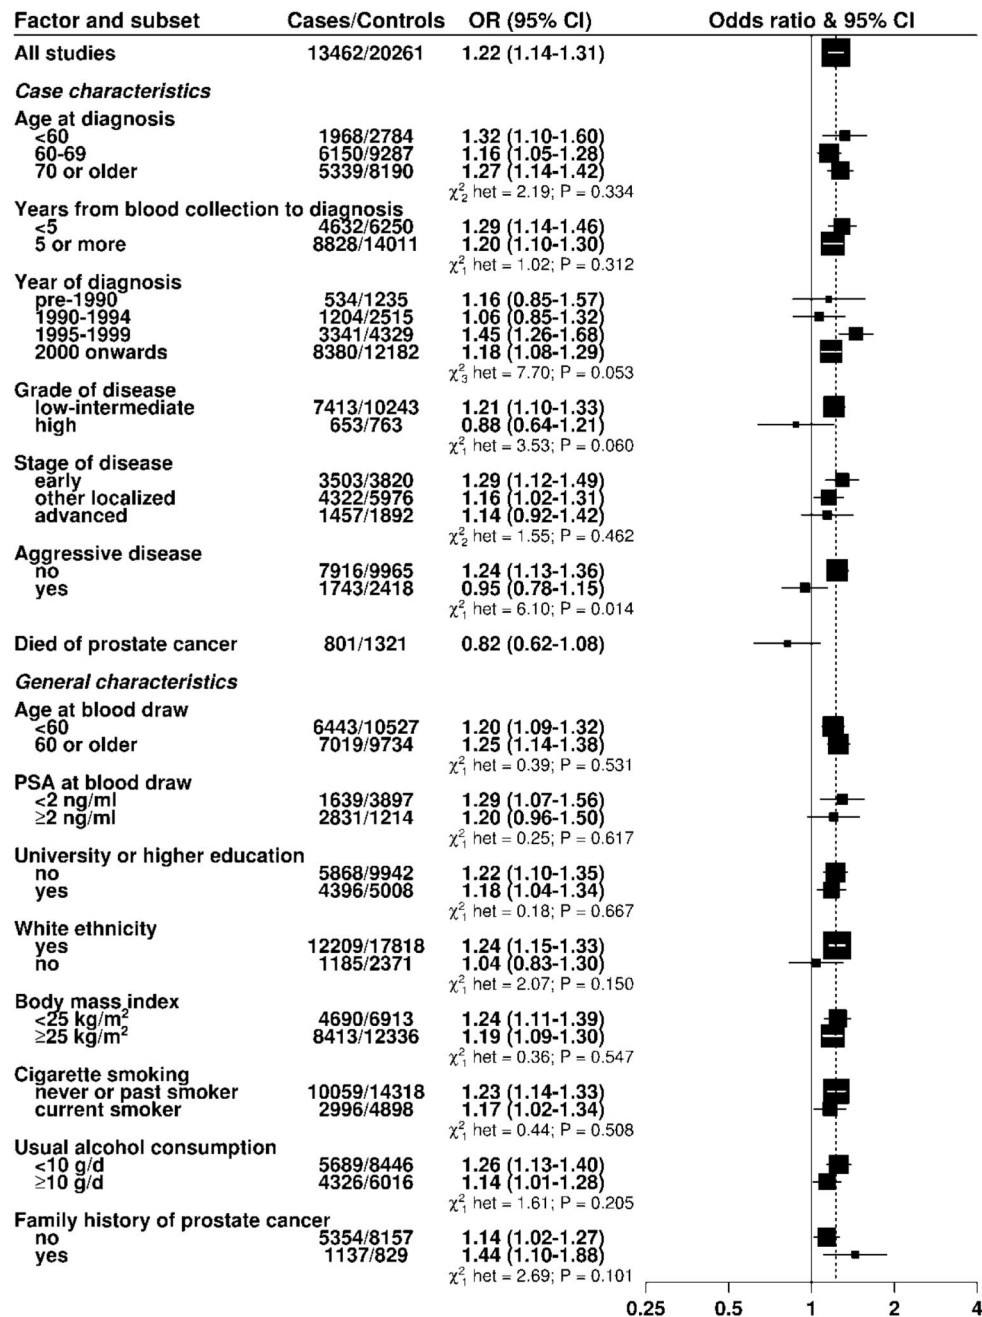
| Factor and subset | Cases/Controls | OR (95% CI) |
|---|---|---|
| All studies | 13462/20261 | 1.22 (1.14-1.31) |
| *Case characteristics* | | |
| Age at diagnosis | | |
| <60 | 1968/2784 | 1.32 (1.10-1.60) |
| 60-69 | 6150/9287 | 1.16 (1.05-1.28) |
| 70 or older | 5339/8190 | 1.27 (1.14-1.42) |
| | | $\chi^2_2$ het = 2.19; P = 0.334 |
| Years from blood collection to diagnosis | | |
| <5 | 4632/6250 | 1.29 (1.14-1.46) |
| 5 or more | 8828/14011 | 1.20 (1.10-1.30) |
| | | $\chi^2_1$ het = 1.02; P = 0.312 |
| Year of diagnosis | | |
| pre-1990 | 534/1235 | 1.16 (0.85-1.57) |
| 1990-1994 | 1204/2515 | 1.06 (0.85-1.32) |
| 1995-1999 | 3341/4329 | 1.45 (1.26-1.68) |
| 2000 onwards | 8380/12182 | 1.18 (1.08-1.29) |
| | | $\chi^2_3$ het = 7.70; P = 0.053 |
| Grade of disease | | |
| low-intermediate | 7413/10243 | 1.21 (1.10-1.33) |
| high | 653/763 | 0.88 (0.64-1.21) |
| | | $\chi^2_1$ het = 3.53; P = 0.060 |
| Stage of disease | | |
| early | 3503/3820 | 1.29 (1.12-1.49) |
| other localized | 4322/5976 | 1.16 (1.02-1.31) |
| advanced | 1457/1892 | 1.14 (0.92-1.42) |
| | | $\chi^2_2$ het = 1.55; P = 0.462 |
| Aggressive disease | | |
| no | 7916/9965 | 1.24 (1.13-1.36) |
| yes | 1743/2418 | 0.95 (0.78-1.15) |
| | | $\chi^2_1$ het = 6.10; P = 0.014 |
| Died of prostate cancer | 801/1321 | 0.82 (0.62-1.08) |
| *General characteristics* | | |
| Age at blood draw | | |
| <60 | 6443/10527 | 1.20 (1.09-1.32) |
| 60 or older | 7019/9734 | 1.25 (1.14-1.38) |
| | | $\chi^2_1$ het = 0.39; P = 0.531 |
| PSA at blood draw | | |
| <2 ng/ml | 1639/3897 | 1.29 (1.07-1.56) |
| ≥2 ng/ml | 2831/1214 | 1.20 (0.96-1.50) |
| | | $\chi^2_1$ het = 0.25; P = 0.617 |
| University or higher education | | |
| no | 5868/9942 | 1.22 (1.10-1.35) |
| yes | 4396/5008 | 1.18 (1.04-1.34) |
| | | $\chi^2_1$ het = 0.18; P = 0.667 |
| White ethnicity | | |
| yes | 12209/17818 | 1.24 (1.15-1.33) |
| no | 1185/2371 | 1.04 (0.83-1.30) |
| | | $\chi^2_1$ het = 2.07; P = 0.150 |
| Body mass index | | |
| <25 kg/m$^2$ | 4690/6913 | 1.24 (1.11-1.39) |
| ≥25 kg/m$^2$ | 8413/12336 | 1.19 (1.09-1.30) |
| | | $\chi^2_1$ het = 0.36; P = 0.547 |
| Cigarette smoking | | |
| never or past smoker | 10059/14318 | 1.23 (1.14-1.33) |
| current smoker | 2996/4898 | 1.17 (1.02-1.34) |
| | | $\chi^2_1$ het = 0.44; P = 0.508 |
| Usual alcohol consumption | | |
| <10 g/d | 5689/8446 | 1.26 (1.13-1.40) |
| ≥10 g/d | 4326/6016 | 1.14 (1.01-1.28) |
| | | $\chi^2_1$ het = 1.61; P = 0.205 |
| Family history of prostate cancer | | |
| no | 5354/8157 | 1.14 (1.02-1.27) |
| yes | 1137/829 | 1.44 (1.10-1.88) |
| | | $\chi^2_1$ het = 2.69; P = 0.101 |

Odds ratio & 95% CI

0.25 0.5 1 2 4